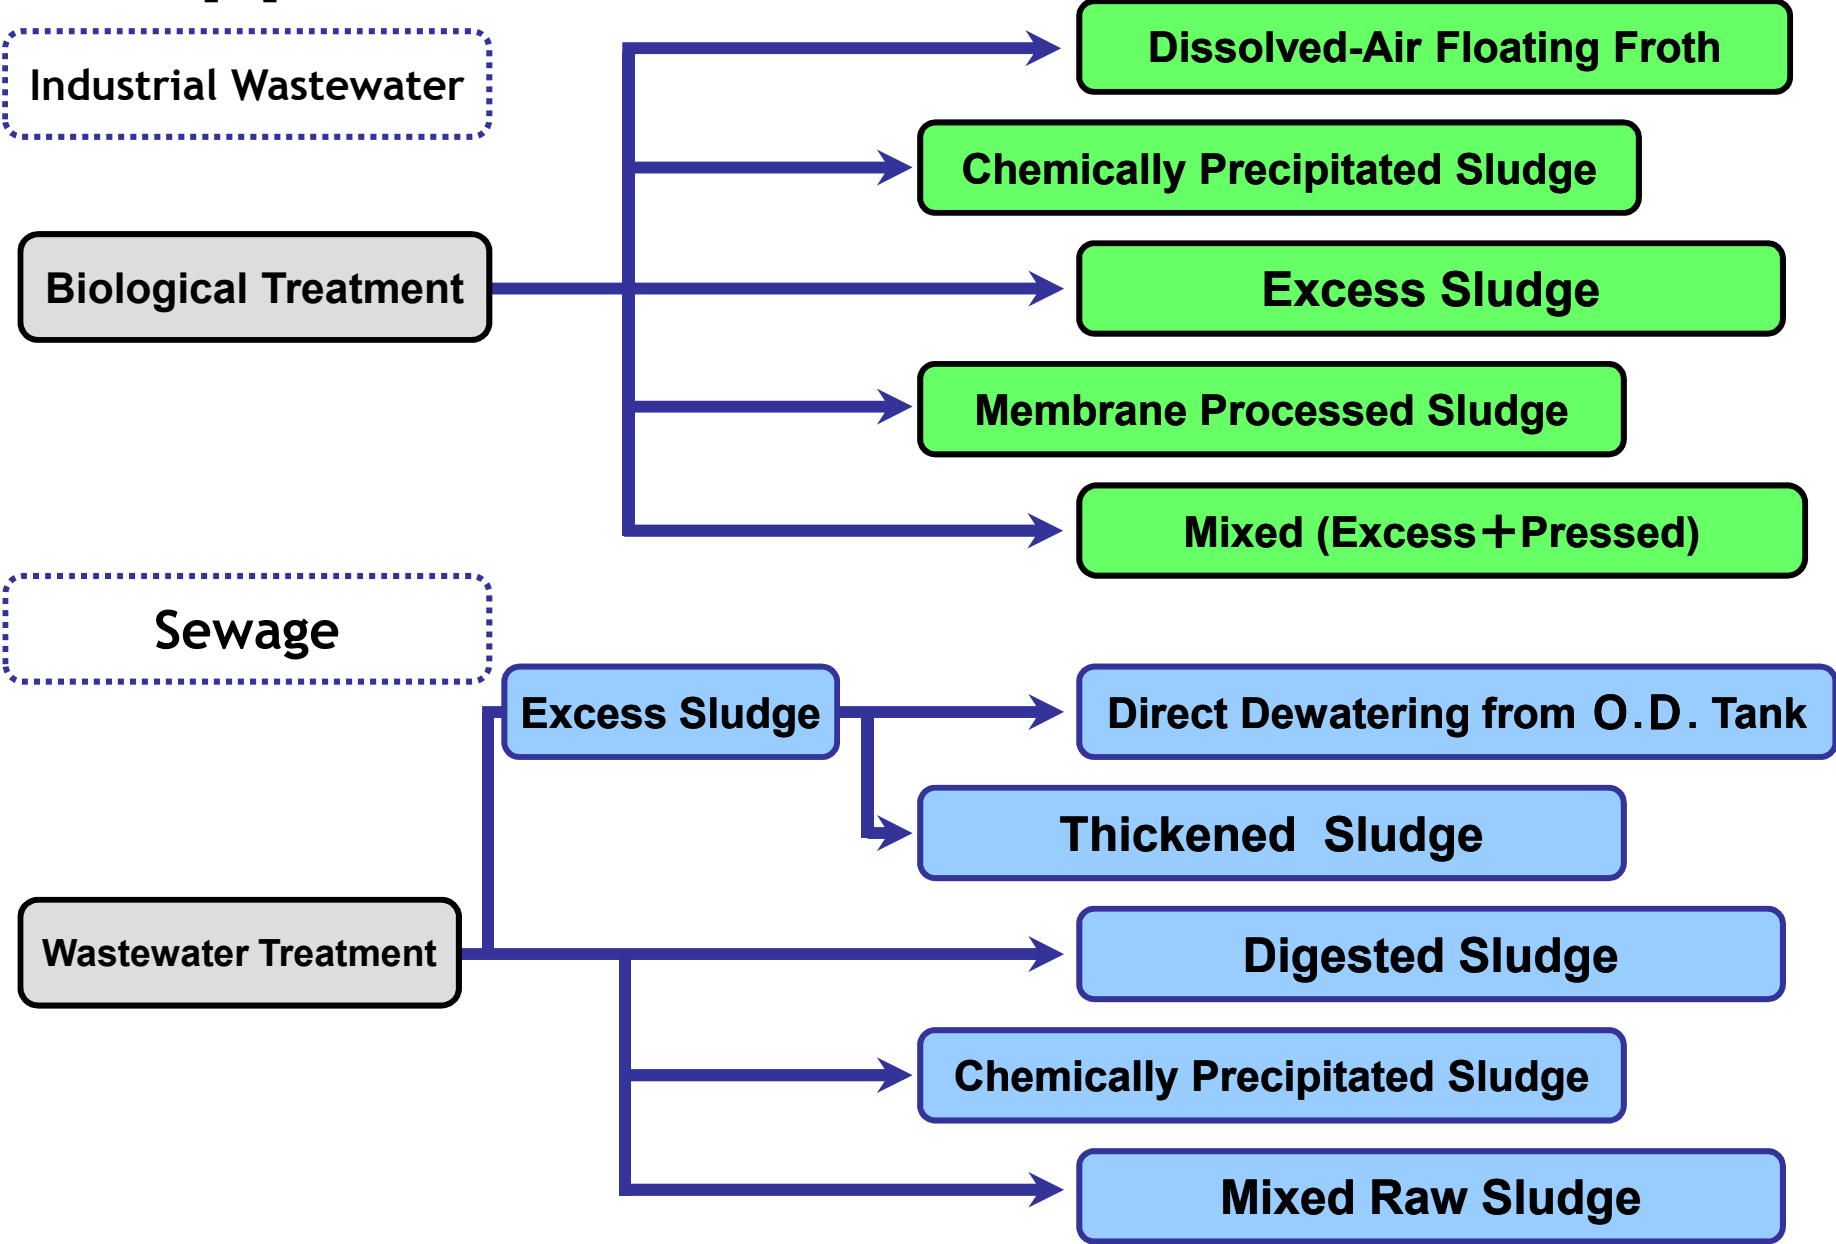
Industrial Wastewater

Biological Treatment

Dissolved-Air Floating Froth

Chemically Precipitated Sludge

Excess Sludge

Membrane Processed Sludge

Mixed (Excess＋Pressed)

Sewage

Excess Sludge

Direct Dewatering from O.D. Tank

Thickened Sludge

Wastewater Treatment

Digested Sludge

Chemically Precipitated Sludge

Mixed Raw Sludge